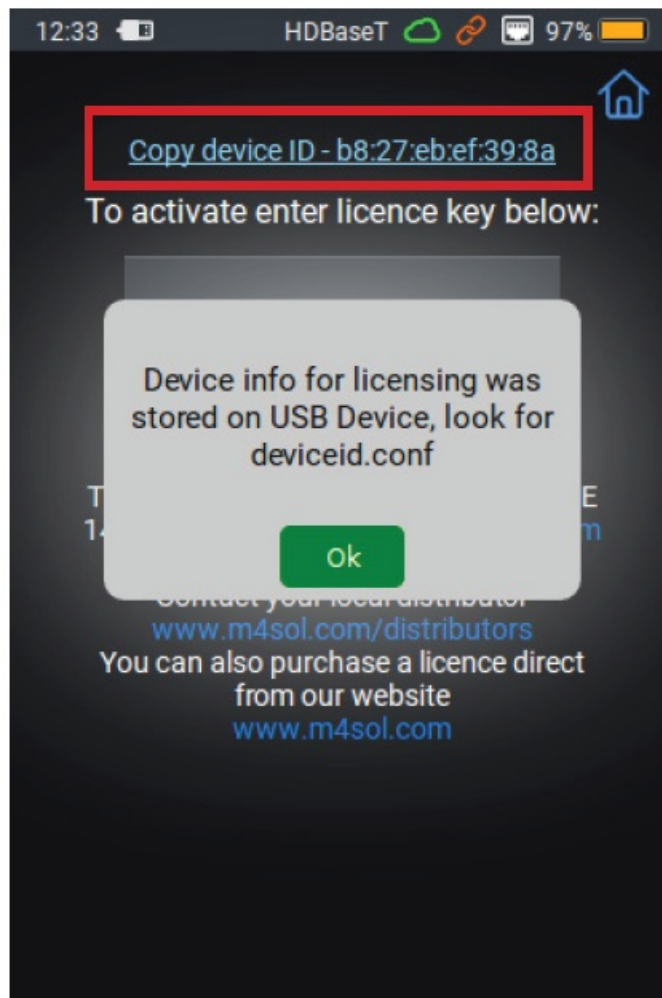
12:33 HDBaseT 97%

Copy device ID - b8:27:eb:ef:39:8a

To activate enter licence key below:

Device info for licensing was stored on USB Device, look for deviceid.conf

Ok

T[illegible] E
1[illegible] m

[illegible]
www.m4sol.com/distributors
You can also purchase a licence direct from our website
www.m4sol.com